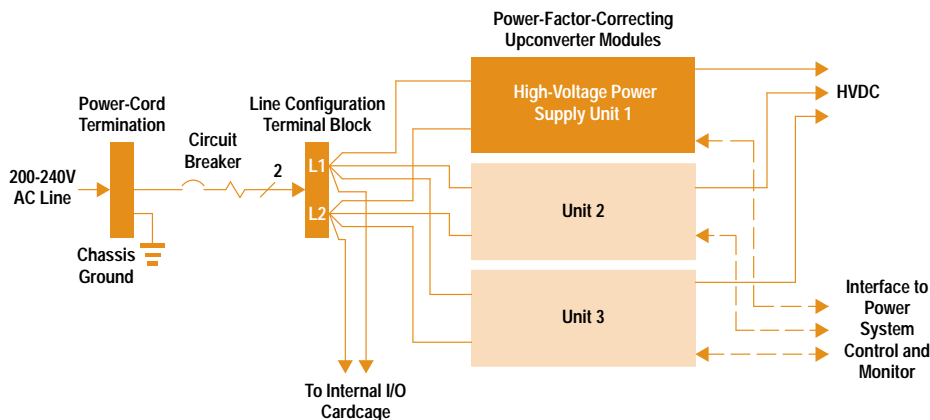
Power-Factor-Correcting Upconverter Modules

Power-Cord Termination

Line Configuration Terminal Block

High-Voltage Power Supply Unit 1

HVDC

Circuit Breaker

2

200-240V AC Line

L1

L2

Unit 2

Chassis Ground

Unit 3

Interface to Power System Control and Monitor

To Internal I/O Cardcage